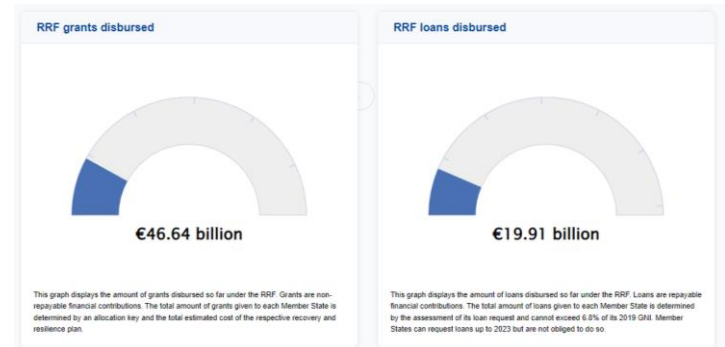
RRF grants disbursed

€46.64 billion

This graph displays the amount of grants disbursed so far under the RRF. Grants are non-repayable financial contributions. The total amount of grants given to each Member State is determined by an allocation key and the total estimated cost of the respective recovery and resilience plan.

RRF loans disbursed

€19.91 billion

This graph displays the amount of loans disbursed so far under the RRF. Loans are repayable financial contributions. The total amount of loans given to each Member State is determined by the assessment of its loan request and cannot exceed 6.8% of its 2019 GNI. Member States can request loans up to 2023 but are not obliged to do so.